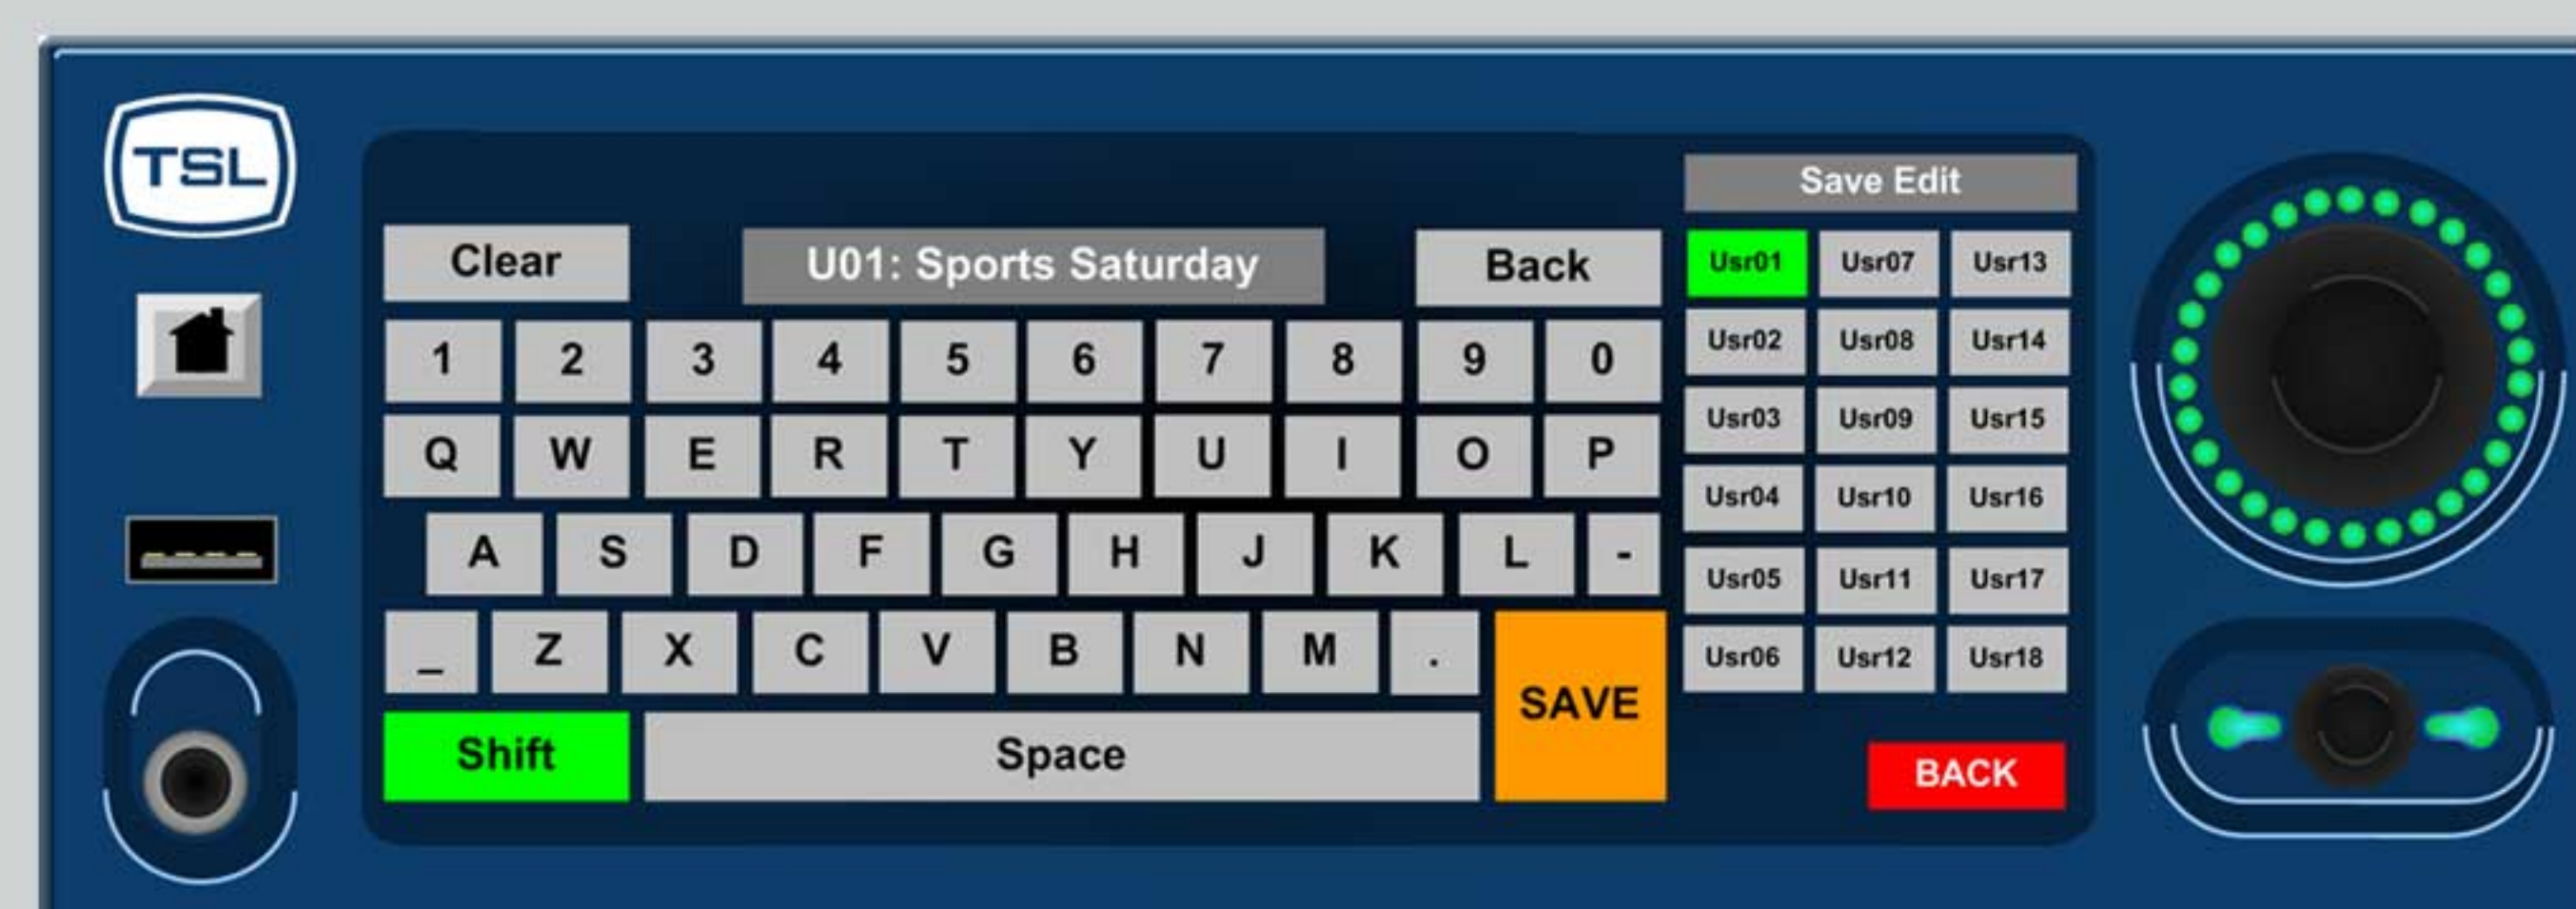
TSL

Clear
U01: Sports Saturday
Back

1 2 3 4 5 6 7 8 9 0
Q W E R T Y U I O P
A S D F G H J K L -
_ Z X C V B N M .
SAVE
Shift
Space

Save Edit

| Usr01 | Usr07 | Usr13 |
|---|---|---|
| Usr02 | Usr08 | Usr14 |
| Usr03 | Usr09 | Usr15 |
| Usr04 | Usr10 | Usr16 |
| Usr05 | Usr11 | Usr17 |
| Usr06 | Usr12 | Usr18 |

BACK